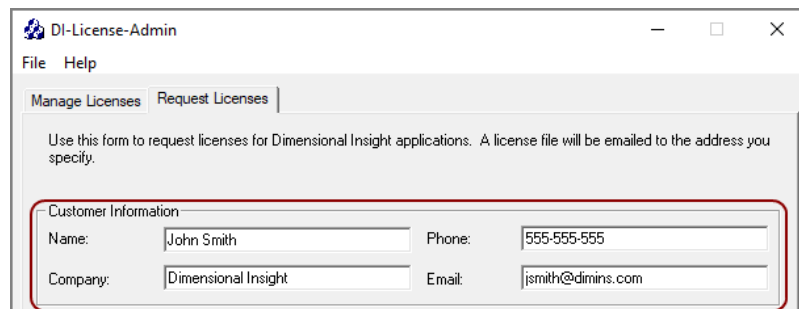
DI-License-Admin

File Help

Manage Licenses | Request Licenses

Use this form to request licenses for Dimensional Insight applications. A license file will be emailed to the address you specify.

Customer Information

Name: John Smith

Phone: 555-555-555

Company: Dimensional Insight

Email: jsmith@dimins.com